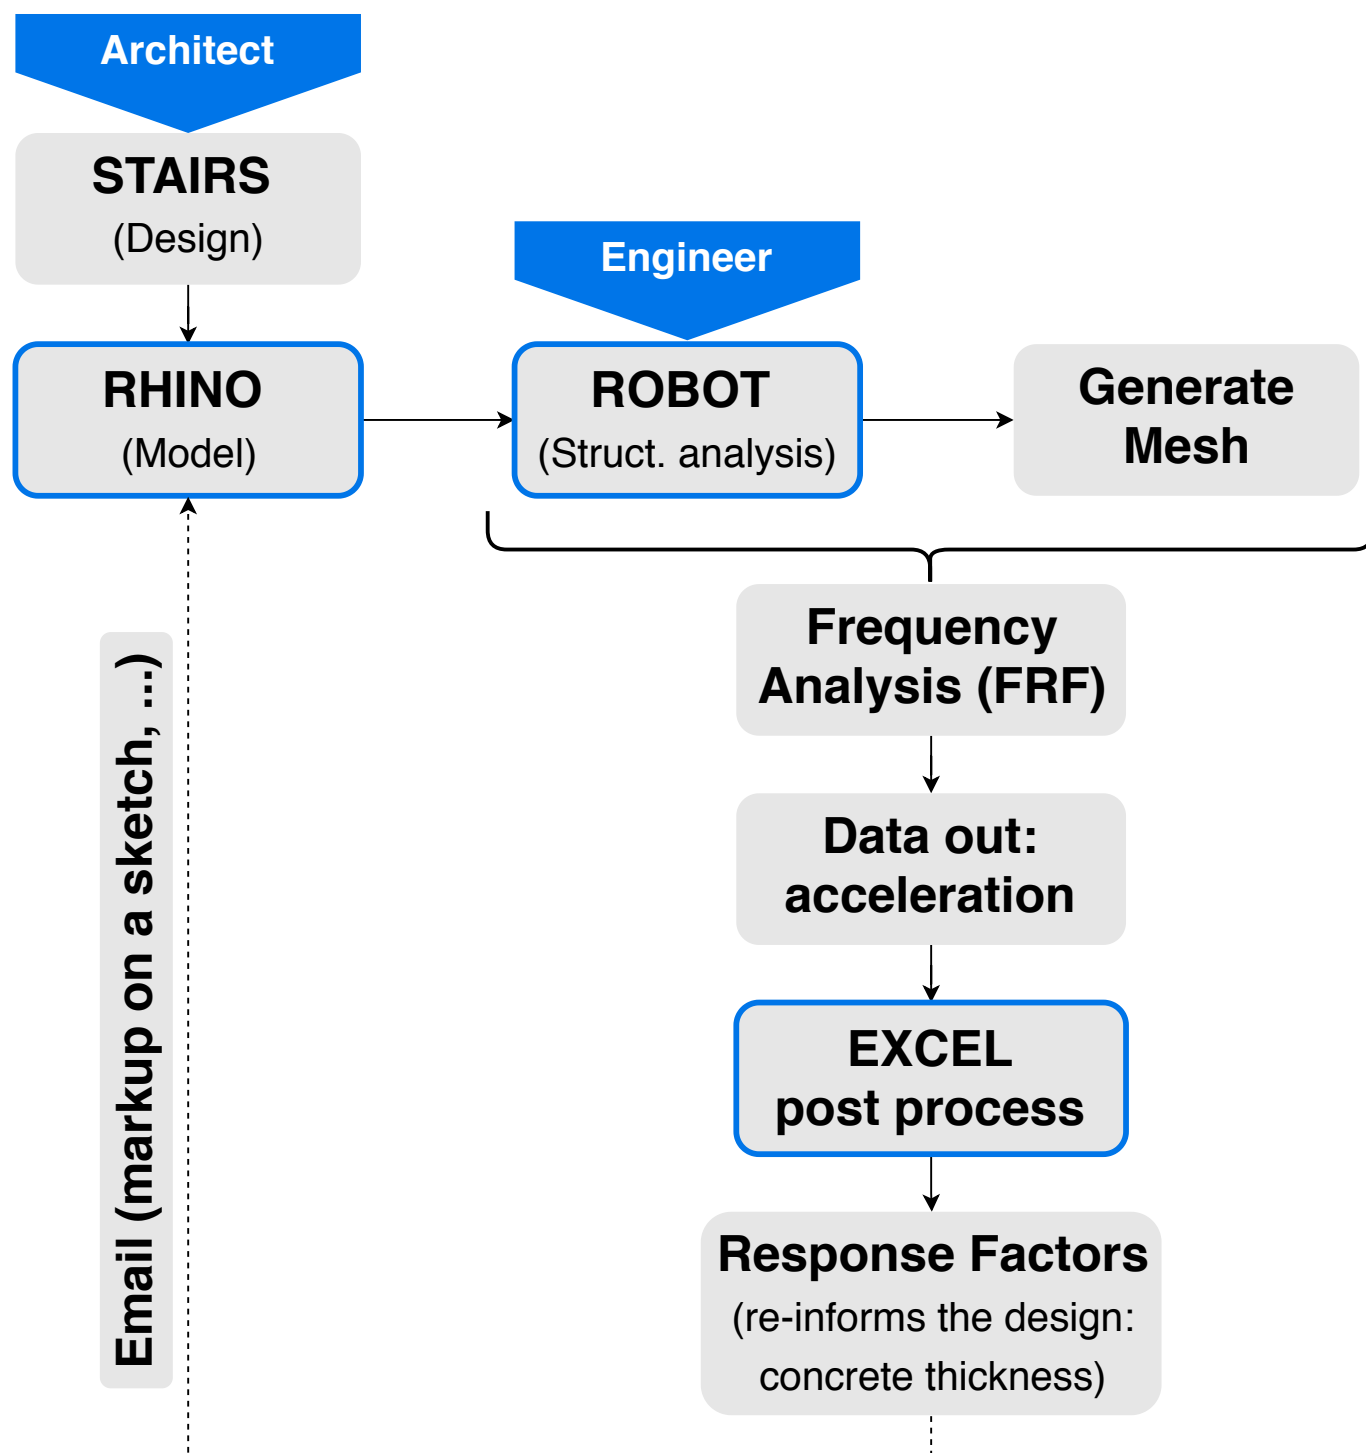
Architect

STAIRS
(Design)

RHINO
(Model)

Engineer

ROBOT
(Struct. analysis)

Generate Mesh

Frequency Analysis (FRF)

Data out: acceleration

EXCEL post process

Response Factors
(re-informs the design: concrete thickness)

Email (markup on a sketch, ...)